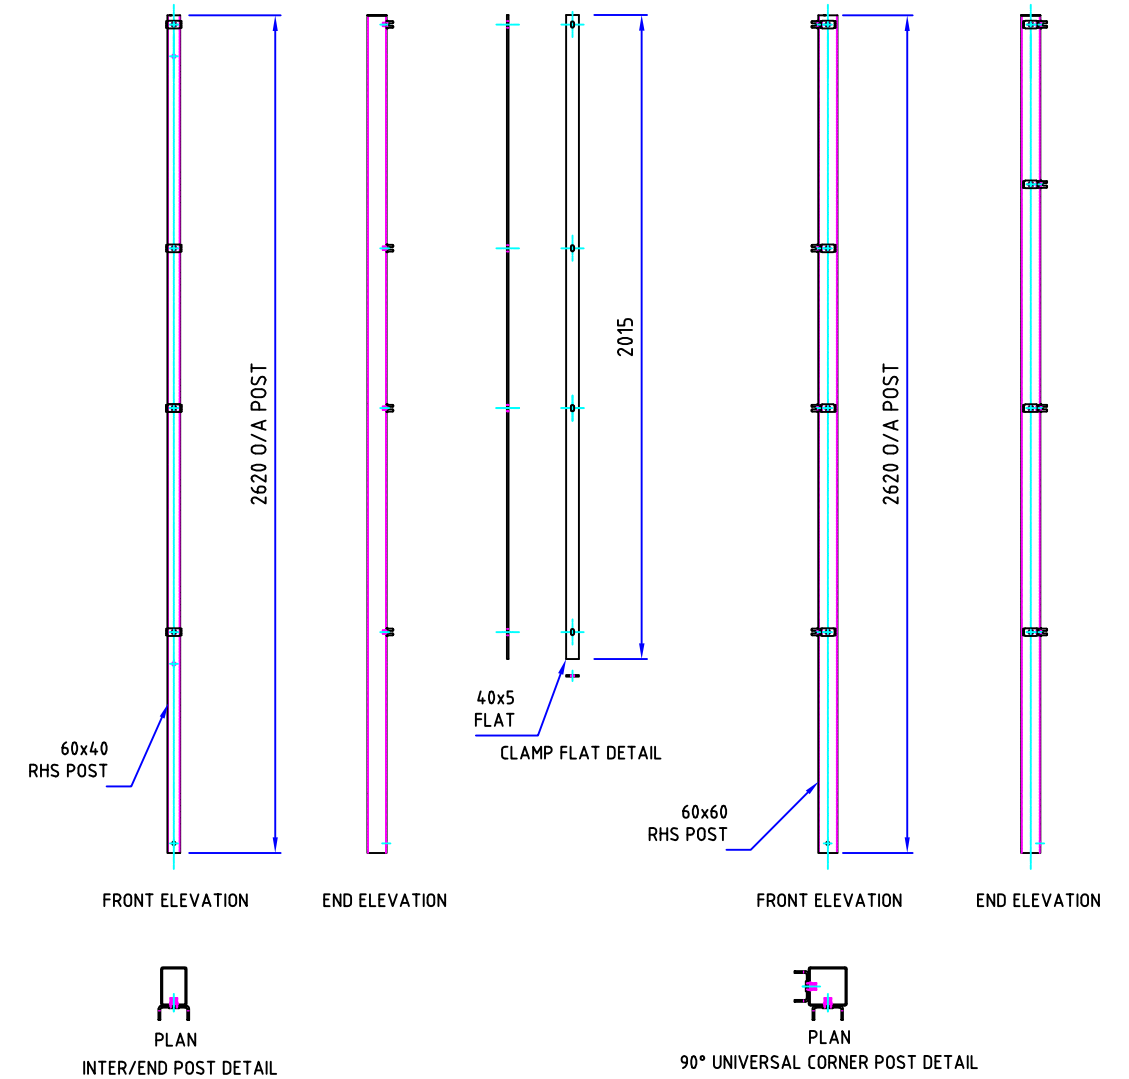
2620 O/A POST

60x40
RHS POST

FRONT ELEVATION

END ELEVATION

PLAN
INTER/END POST DETAIL

2015

40x5
FLAT

CLAMP FLAT DETAIL

2620 O/A POST

60x60
RHS POST

FRONT ELEVATION

END ELEVATION

PLAN
90° UNIVERSAL CORNER POST DETAIL